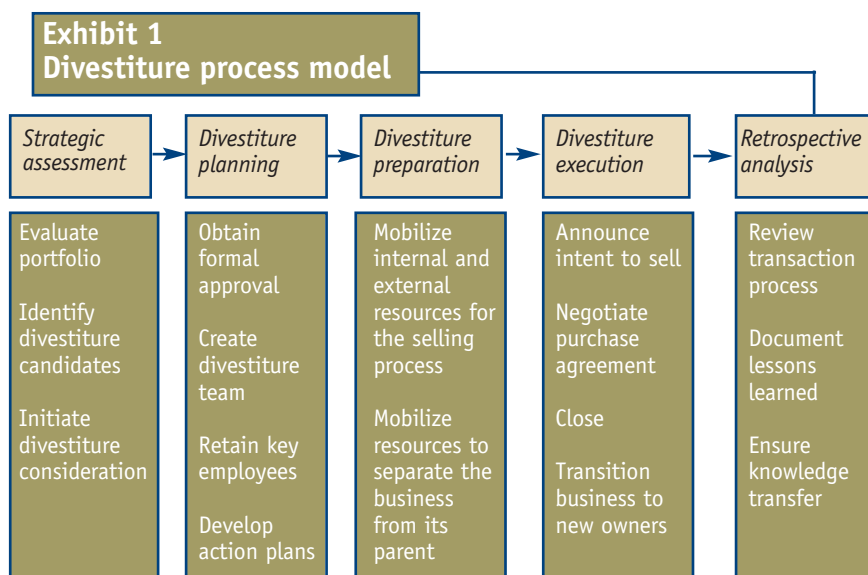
Exhibit 1
Divestiture process model

Strategic assessment

Evaluate portfolio

Identify divestiture candidates

Initiate divestiture consideration

Divestiture planning

Obtain formal approval

Create divestiture team

Retain key employees

Develop action plans

Divestiture preparation

Mobilize internal and external resources for the selling process

Mobilize resources to separate the business from its parent

Divestiture execution

Announce intent to sell

Negotiate purchase agreement

Close

Transition business to new owners

Retrospective analysis

Review transaction process

Document lessons learned

Ensure knowledge transfer